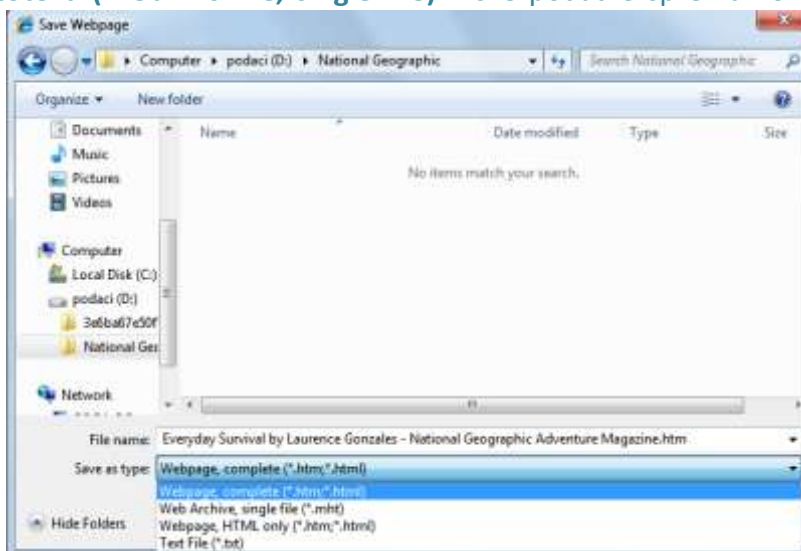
Save Webpage

Computer ▸ podaci (D:) ▸ National Geographic

Search National Geographic

Organize ▾ New folder

Documents
Music
Pictures
Videos

Computer
Local Disk (C:)
podaci (D:)
3e6ba67e50f
National Ge

Network

| Name | Date modified | Type | Size |
|---|---|---|---|
| No items match your search. | | | |

File name: Everyday Survival by Laurence Gonzales - National Geographic Adventure Magazine.htm

Save as type: Webpage, complete (*.htm;*.html)

Webpage, complete (*.htm;*.html)
Web Archive, single file (*.mht)
Webpage, HTML only (*.htm;*.html)
Text File (*.txt)

Hide Folders